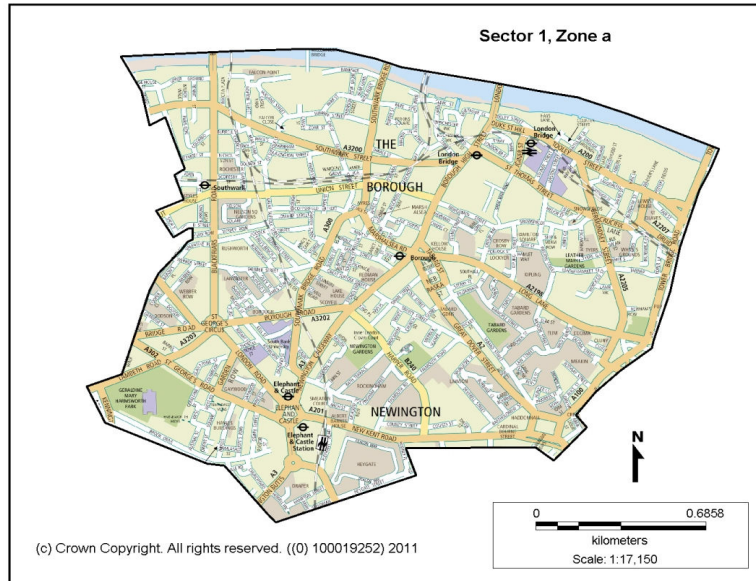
Sector 1, Zone a

THE

BOROUGH

NEWINGTON

Southwark

London Bridge

London Bridge

Borough

Elephant & Castle

Elephant & Castle Station

SOUTHWARK STREET

UNION STREET

BOROUGH HIGH STREET

DUKE ST HILL

ST THOMAS STREET

BOROUGH ROAD

ST GEORGE'S CIRCUS

NEW KENT ROAD

LONG LANE

GREAT DOVER STREET

A3200

A300

A3202

A2198

A201

A2

A3

A200

A2207

A100

GERALDINE MARY HARMSWORTH PARK

NEWINGTON GARDENS

TABARD GARDENS

LEATHERMARKET GARDENS

N

0

0.6858

kilometers

Scale: 1:17,150

(c) Crown Copyright. All rights reserved. ((0) 100019252) 2011